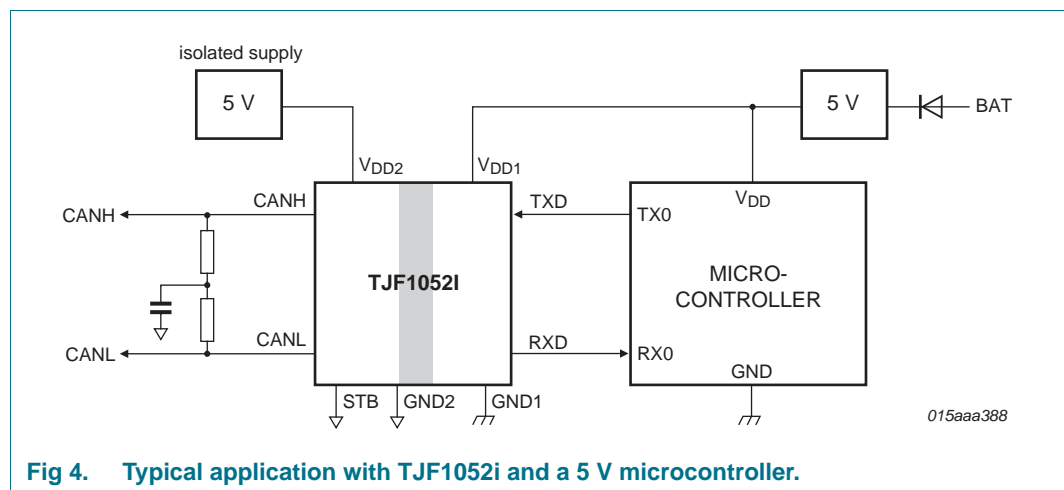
isolated supply

5 V

5 V

BAT

$V_{DD2}$

$V_{DD1}$

CANH

CANH

TXD

TX0

$V_{DD}$

TJF1052I

MICRO-CONTROLLER

CANL

CANL

RXD

RX0

GND

STB

GND2

GND1

015aaa388

Fig 4. Typical application with TJF1052i and a 5 V microcontroller.